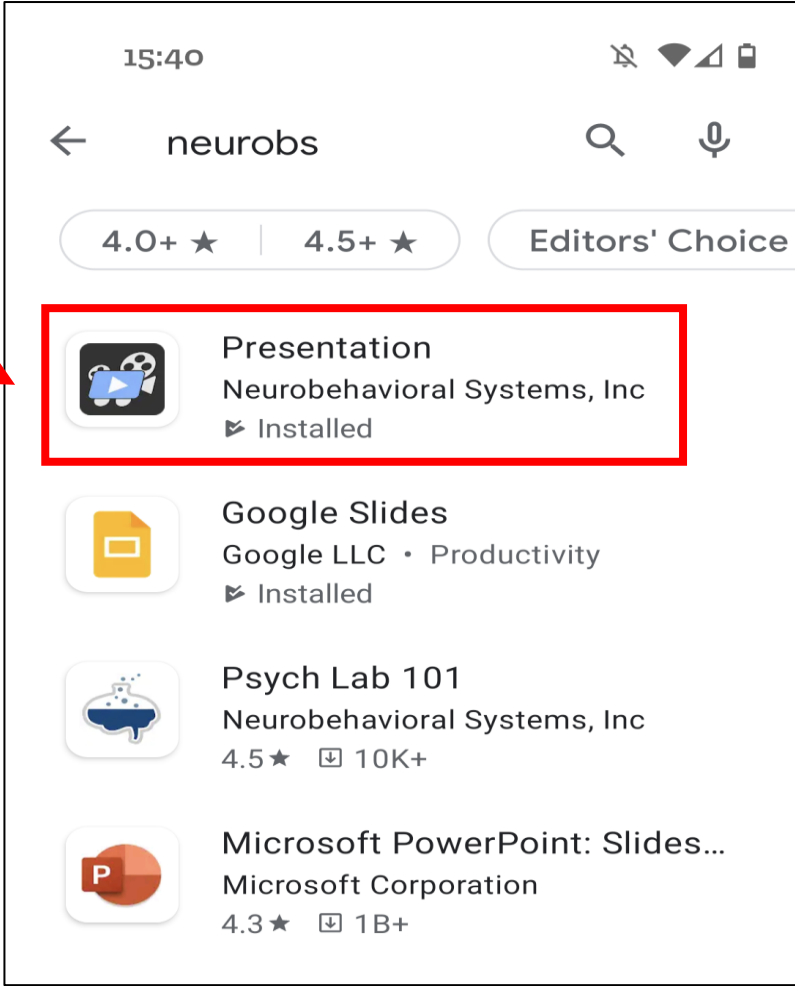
15:40

neurobs

4.0+ ★ | 4.5+ ★ | Editors' Choice

Presentation
Neurobehavioral Systems, Inc
Installed

Google Slides
Google LLC • Productivity
Installed

Psych Lab 101
Neurobehavioral Systems, Inc
4.5★ 10K+

Microsoft PowerPoint: Slides...
Microsoft Corporation
4.3★ 1B+